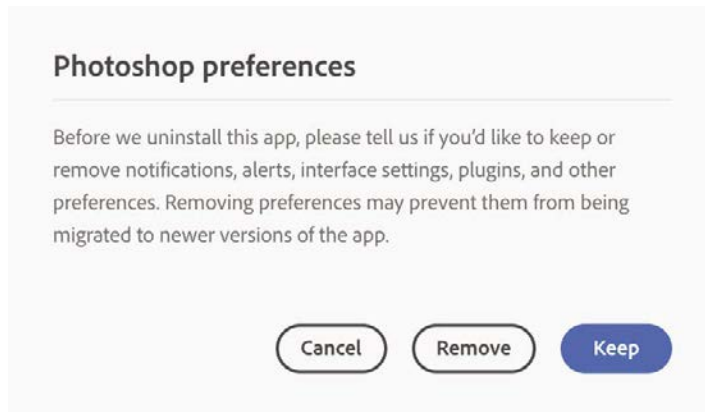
Photoshop preferences

Before we uninstall this app, please tell us if you'd like to keep or remove notifications, alerts, interface settings, plugins, and other preferences. Removing preferences may prevent them from being migrated to newer versions of the app.

Cancel Remove Keep